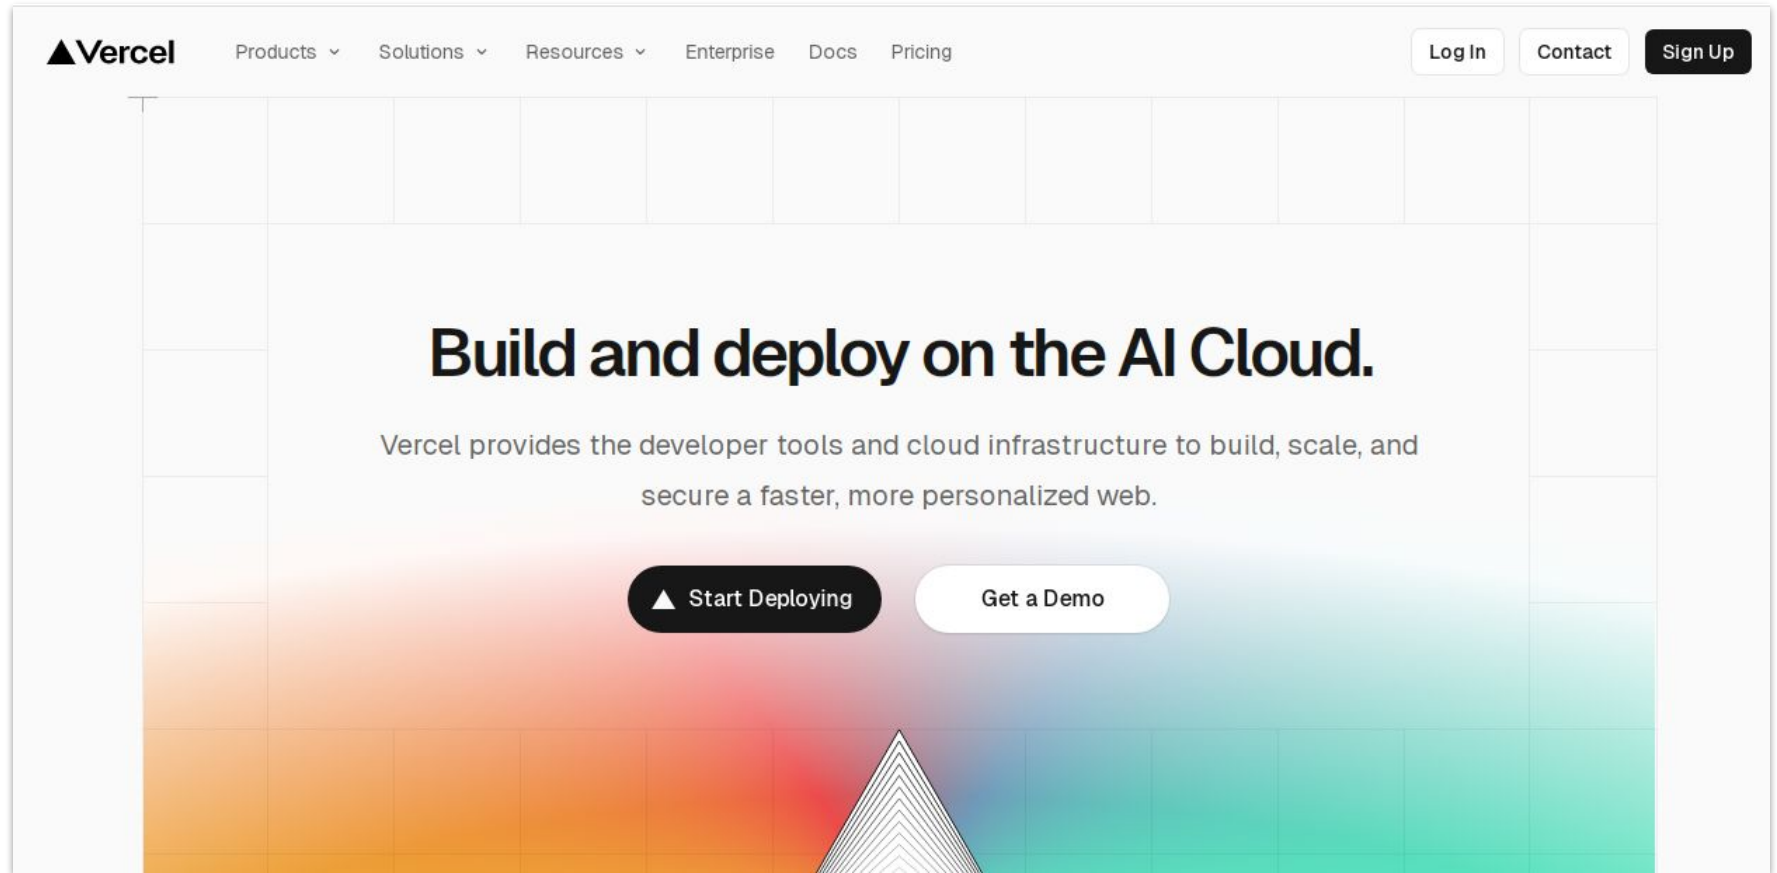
Vercel Products Solutions Resources Enterprise Docs Pricing Log In Contact Sign Up

Build and deploy on the AI Cloud.

Vercel provides the developer tools and cloud infrastructure to build, scale, and secure a faster, more personalized web.

Start Deploying Get a Demo